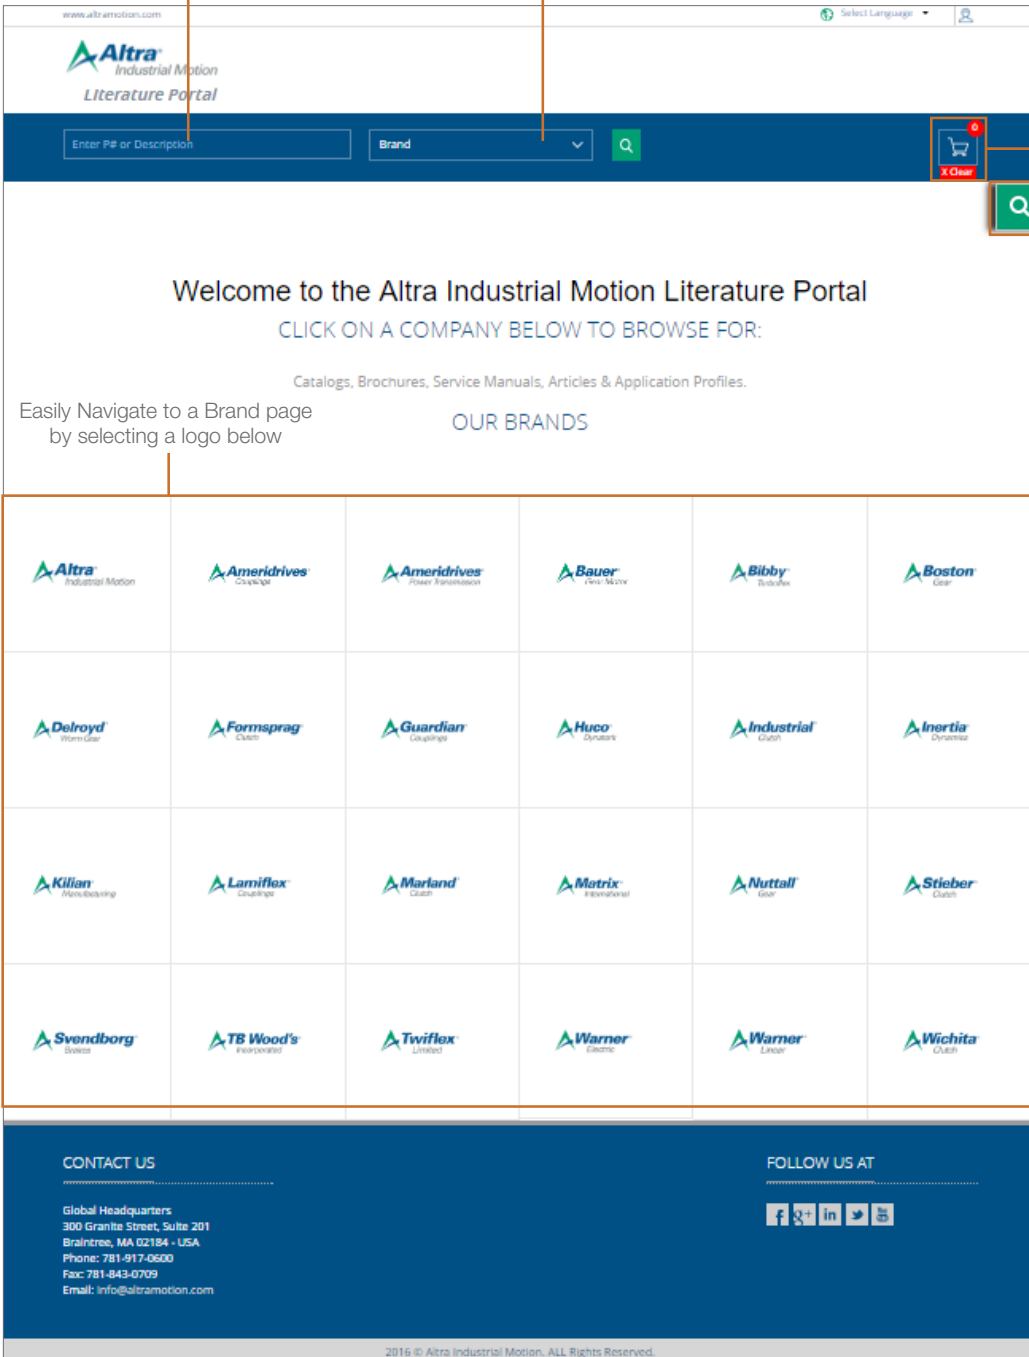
www.altramotion.com

Select Language

Altra Industrial Motion
Literature Portal

Enter P# or Description

Brand

0
X Clear

Welcome to the Altra Industrial Motion Literature Portal

CLICK ON A COMPANY BELOW TO BROWSE FOR:

Catalogs, Brochures, Service Manuals, Articles & Application Profiles.

Easily Navigate to a Brand page by selecting a logo below

OUR BRANDS

| | | | | | |
|---|---|---|---|---|---|
| Altra Industrial Motion | Ameridrives Couplings | Ameridrives Power Transmission | Bauer Gear Motor | Bibby Turboflex | Boston Gear |
| Delroyd Worm Gear | Formsprag Clutch | Guardian Couplings | Huco Dynatork | Industrial Clutch | Inertia Dynamics |
| Kilian Manufacturing | Lamiflex Couplings | Marland Clutch | Matrix International | Nuttall Gear | Stieber Clutch |
| Svendborg Brakes | TB Wood's Incorporated | Twiflex Limited | Warner Electric | Warner Linear | Wichita Clutch |

CONTACT US

Global Headquarters
300 Granite Street, Suite 201
Braintree, MA 02184 - USA
Phone: 781-917-0600
Fax: 781-843-0709
Email: info@altramotion.com

FOLLOW US AT

2016 © Altra Industrial Motion. ALL Rights Reserved.